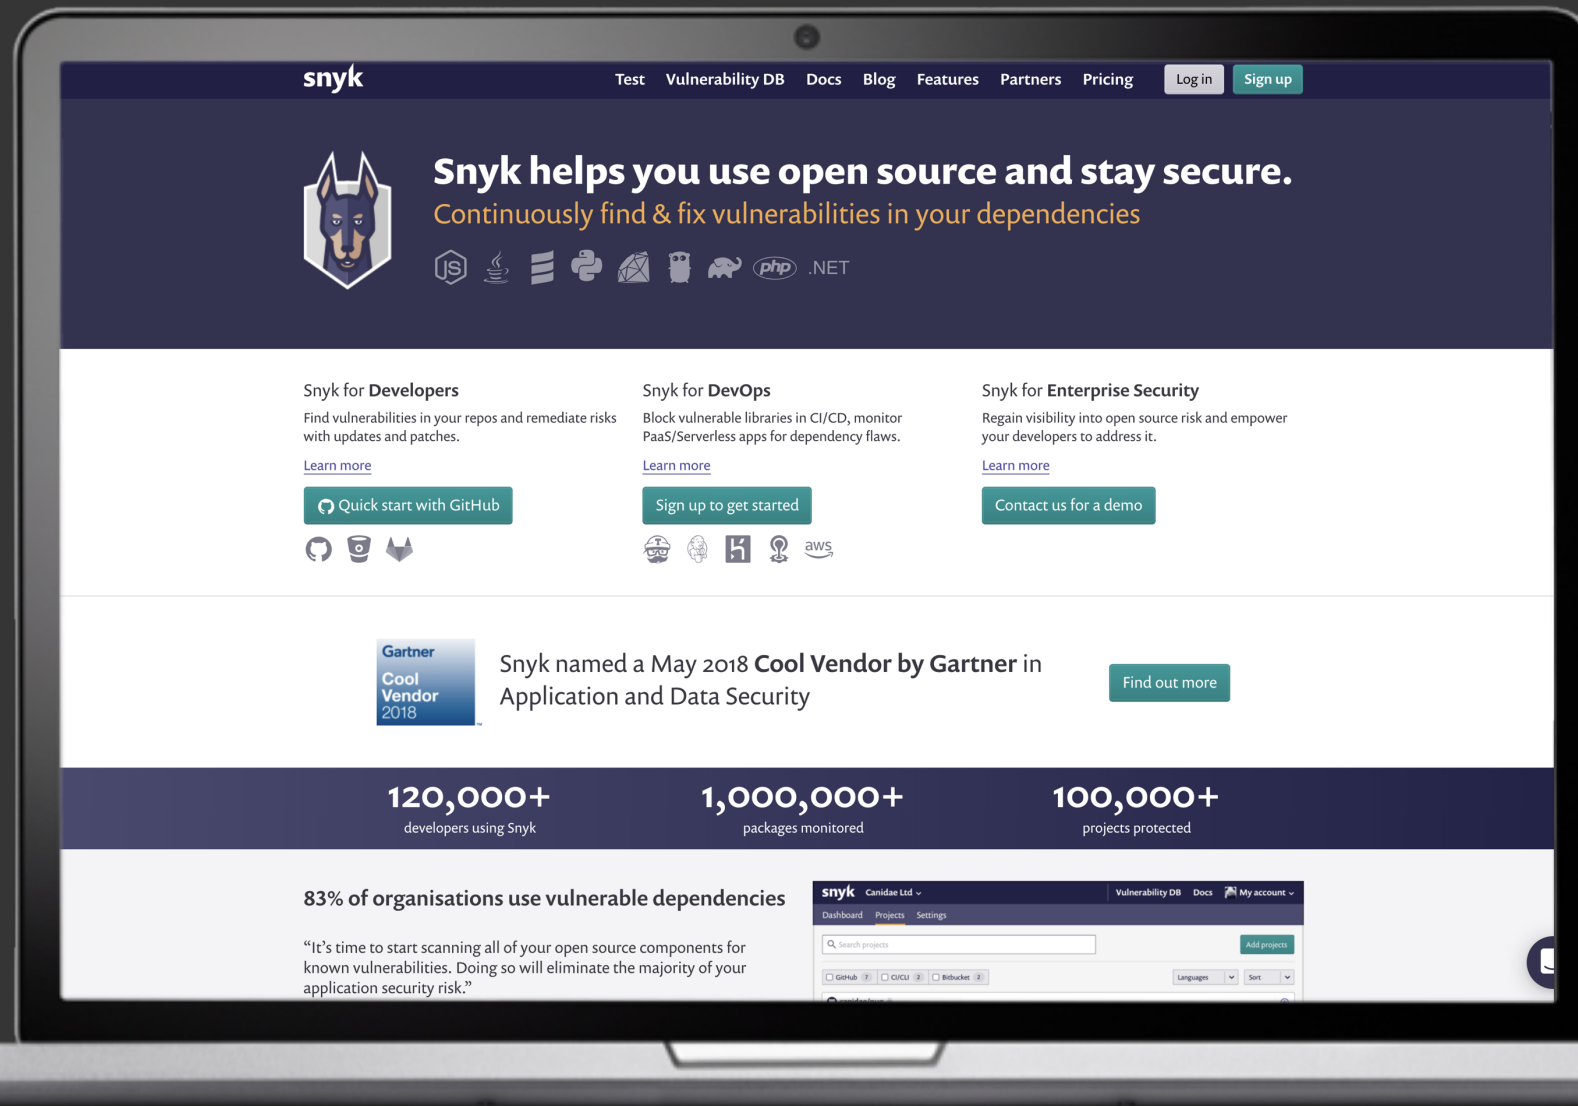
snyk

Test Vulnerability DB Docs Blog Features Partners Pricing Log in Sign up

Snyk helps you use open source and stay secure.

Continuously find & fix vulnerabilities in your dependencies

.NET

Snyk for Developers

Find vulnerabilities in your repos and remediate risks with updates and patches.

Learn more

Quick start with GitHub

Snyk for DevOps

Block vulnerable libraries in CI/CD, monitor PaaS/Serverless apps for dependency flaws.

Learn more

Sign up to get started

aws

Snyk for Enterprise Security

Regain visibility into open source risk and empower your developers to address it.

Learn more

Contact us for a demo

Gartner Cool Vendor 2018

Snyk named a May 2018 Cool Vendor by Gartner in Application and Data Security

Find out more

120,000+
developers using Snyk

1,000,000+
packages monitored

100,000+
projects protected

83% of organisations use vulnerable dependencies

“It’s time to start scanning all of your open source components for known vulnerabilities. Doing so will eliminate the majority of your application security risk.”

snyk Canidae Ltd Vulnerability DB Docs My account

Dashboard Projects Settings

Search projects

Add projects

GitHub 7 CI/CLI 2 Bitbucket 2 Languages Sort